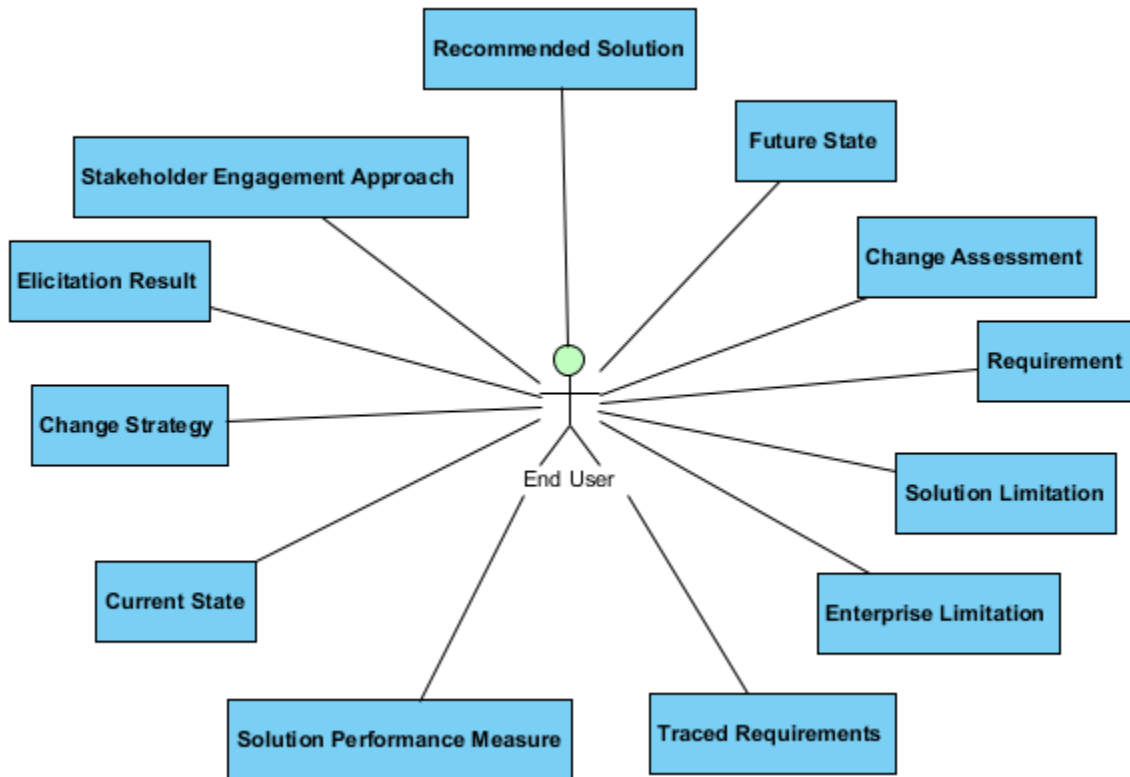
Recommended Solution

Stakeholder Engagement Approach

Future State

Change Assessment

Elicitation Result

Requirement

Change Strategy

End User

Solution Limitation

Current State

Enterprise Limitation

Solution Performance Measure

Traced Requirements